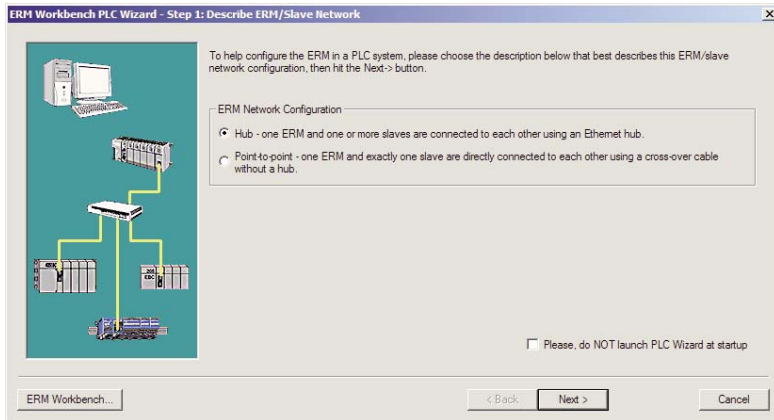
ERM Workbench PLC Wizard - Step 1: Describe ERM/Slave Network

To help configure the ERM in a PLC system, please choose the description below that best describes this ERM/slave network configuration, then hit the Next-> button.

ERM Network Configuration

Hub - one ERM and one or more slaves are connected to each other using an Ethernet hub.

Point-to-point - one ERM and exactly one slave are directly connected to each other using a cross-over cable without a hub.

Please, do NOT launch PLC Wizard at startup

ERM Workbench...

< Back

Next >

Cancel